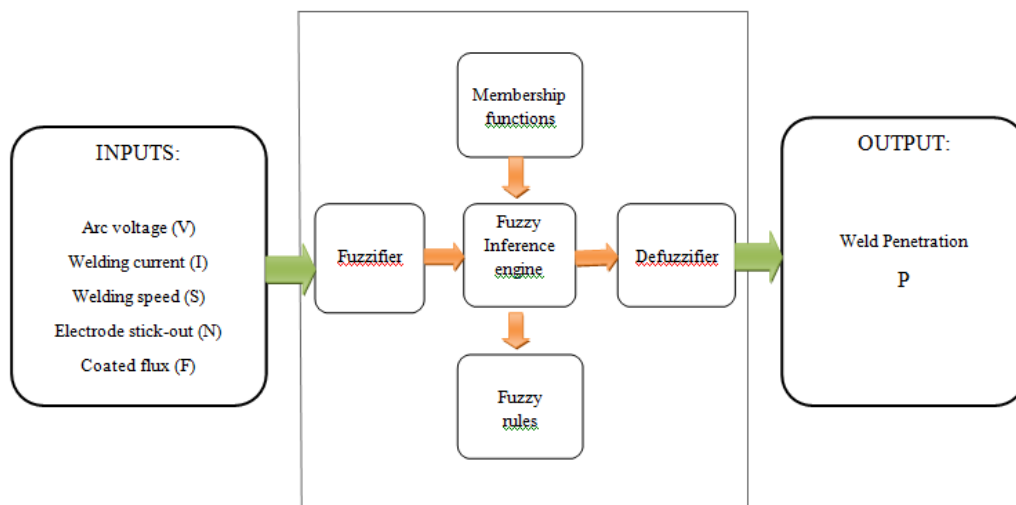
INPUTS:

Arc voltage (V)
Welding current (I)
Welding speed (S)
Electrode stick-out (N)
Coated flux (F)

Membership functions

Fuzzifier

Fuzzy Inference engine

Defuzzifier

Fuzzy rules

OUTPUT:

Weld Penetration
P